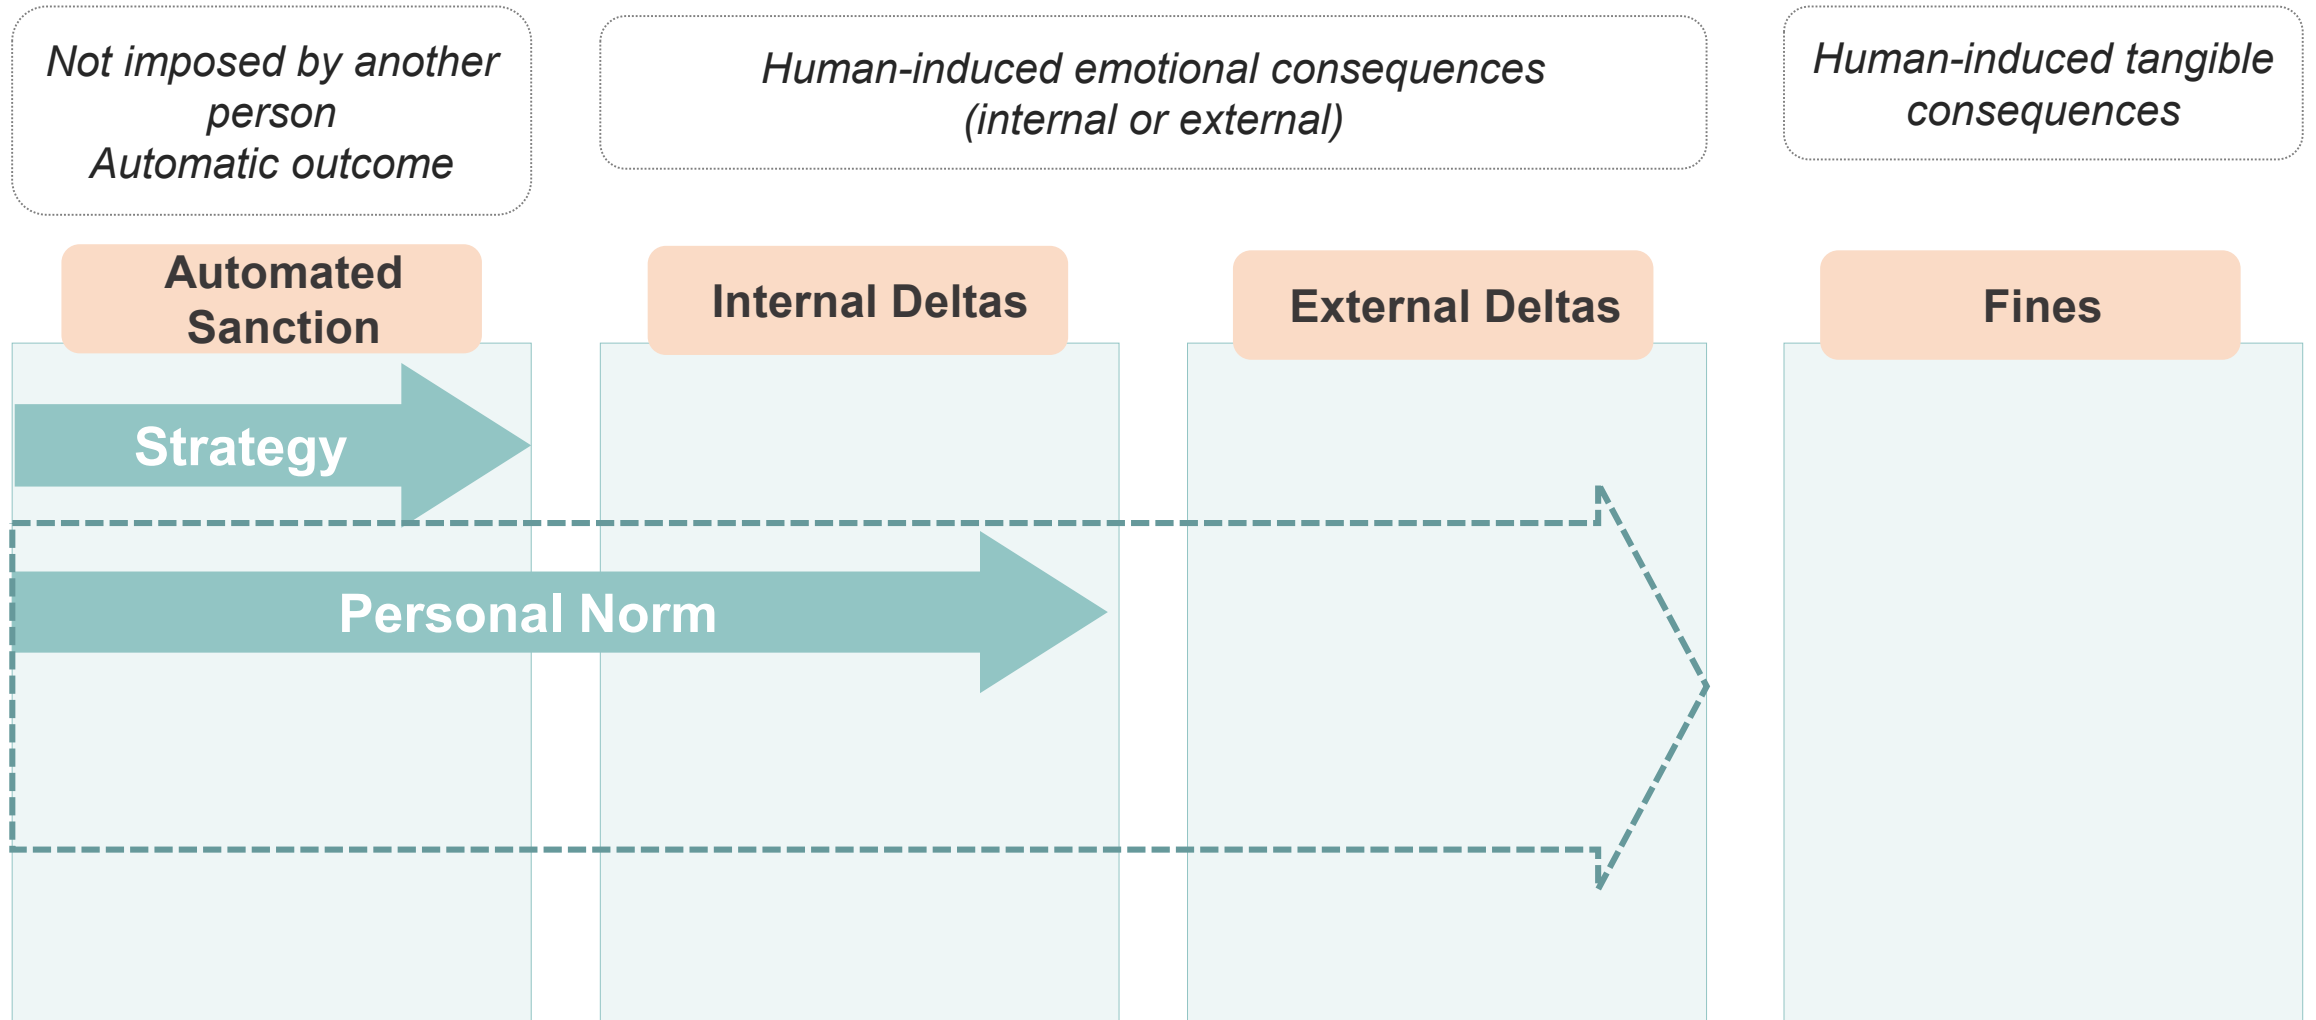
Not imposed by another person
Automatic outcome

Human-induced emotional consequences (internal or external)

Human-induced tangible consequences

Automated Sanction

Internal Deltas

External Deltas

Fines

Strategy

Personal Norm